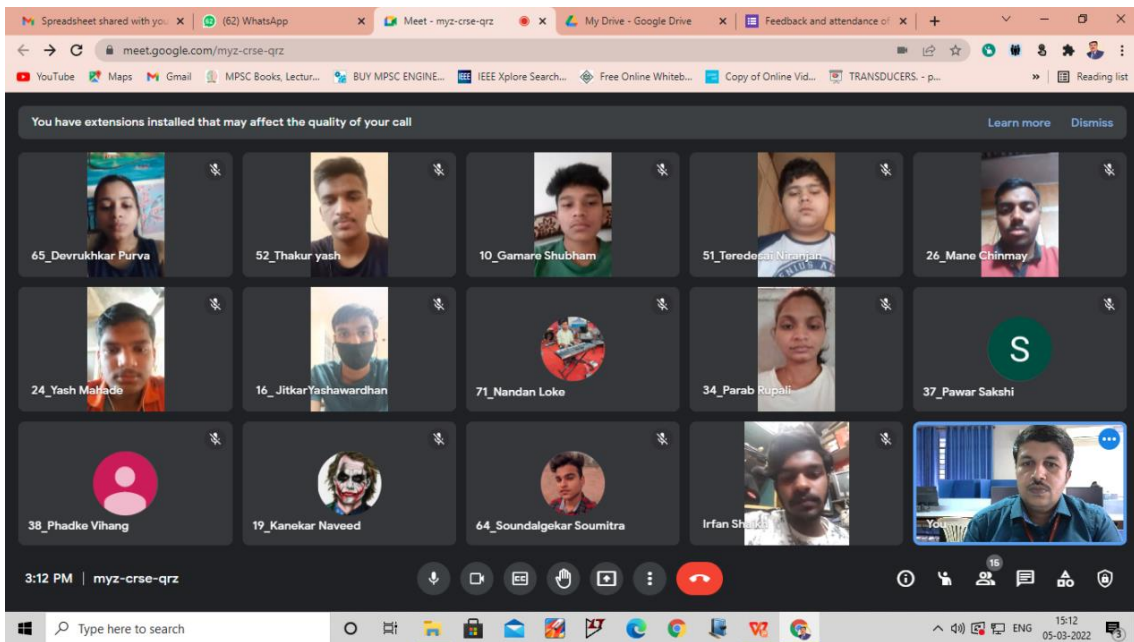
Spreadsheet shared with you
(62) WhatsApp
Meet - myz-crse-qrz
My Drive - Google Drive
Feedback and attendance of

meet.google.com/myz-crse-qrz

YouTube Maps Gmail MPSC Books, Lectur... BUY MPSC ENGINE... IEEE Xplore Search... Free Online Whiteb... Copy of Online Vid... TRANSDUCERS. - p... Reading list

You have extensions installed that may affect the quality of your call
Learn more
Dismiss

65_Devrukhkar Purva
52_Thakur yash
10_Gamare Shubham
51_Teredesai Niranjan
26_Mane Chinmay
24_Yash Mahade
16_JitkarYashawardhan
71_Nandan Loke
34_Parab Rupali
S
37_Pawar Sakshi
38_Phadke Vihang
19_Kanekar Naveed
64_Soundalgekar Soumitra
Irfan Shaikh
You

3:12 PM | myz-crse-qrz
16

Type here to search
ENG
15:12
05-03-2022
3